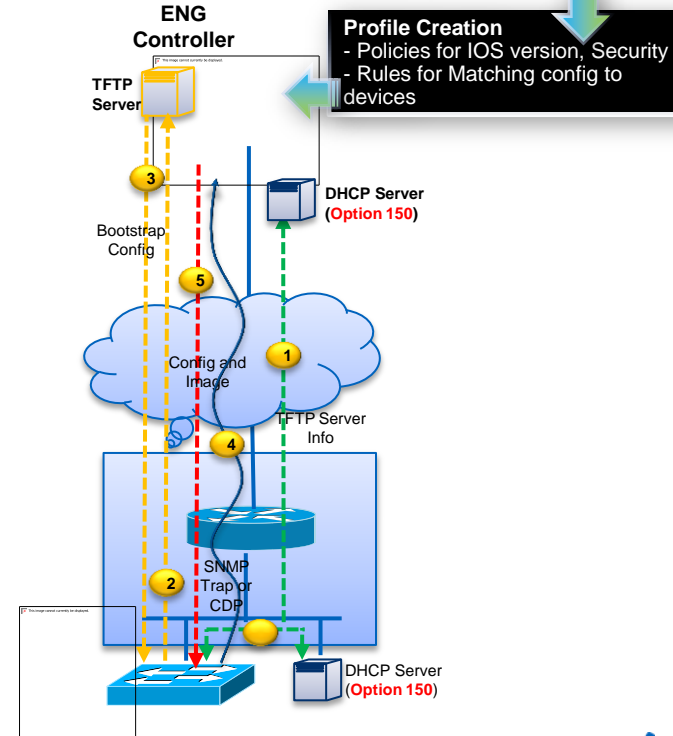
ENG Controller

Profile Creation
- Policies for IOS version, Security
- Rules for Matching config to devices

This image cannot currently be displayed.

TFTP Server

3

DHCP Server (Option 150)

Bootstrap Config

5

Config and Image

1

TFTP Server Info

4

SNMP Trap or CDP

2

This image cannot currently be displayed.

DHCP Server (Option 150)